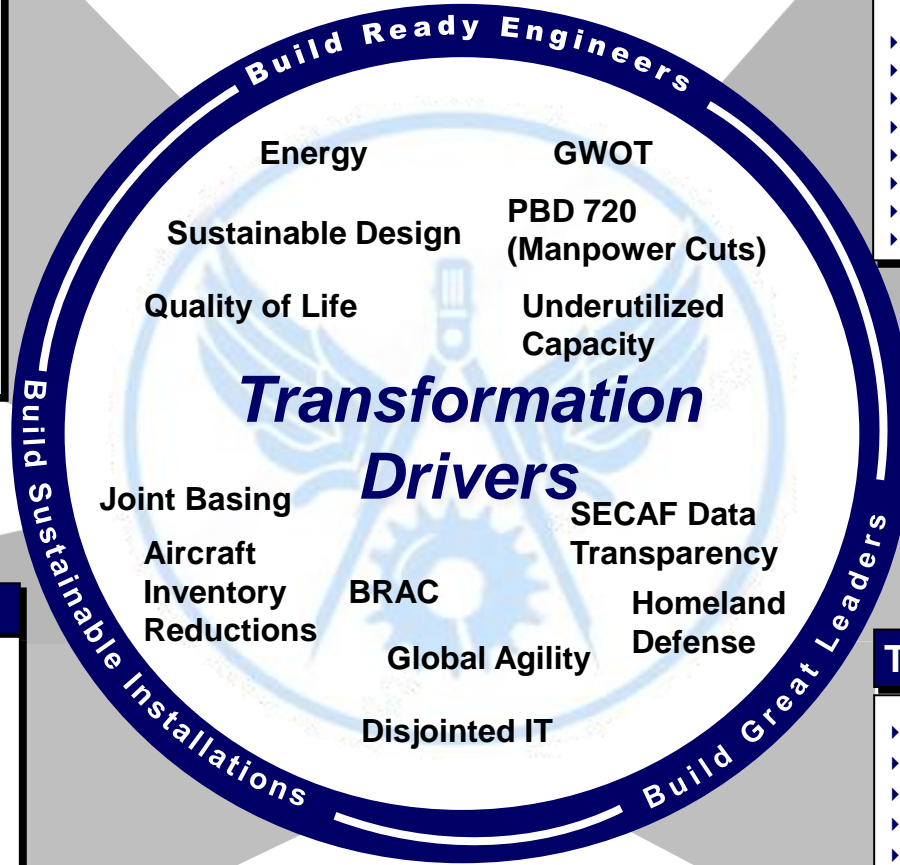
Build Ready Engineers

Energy

GWOT

Sustainable Design

PBD 720 (Manpower Cuts)

Quality of Life

Underutilized Capacity

Transformation Drivers

Joint Basing

SECAF Data Transparency

Aircraft Inventory Reductions

BRAC

Homeland Defense

Global Agility

Disjointed IT

Build Sustainable Installations

Build Great Leaders

T